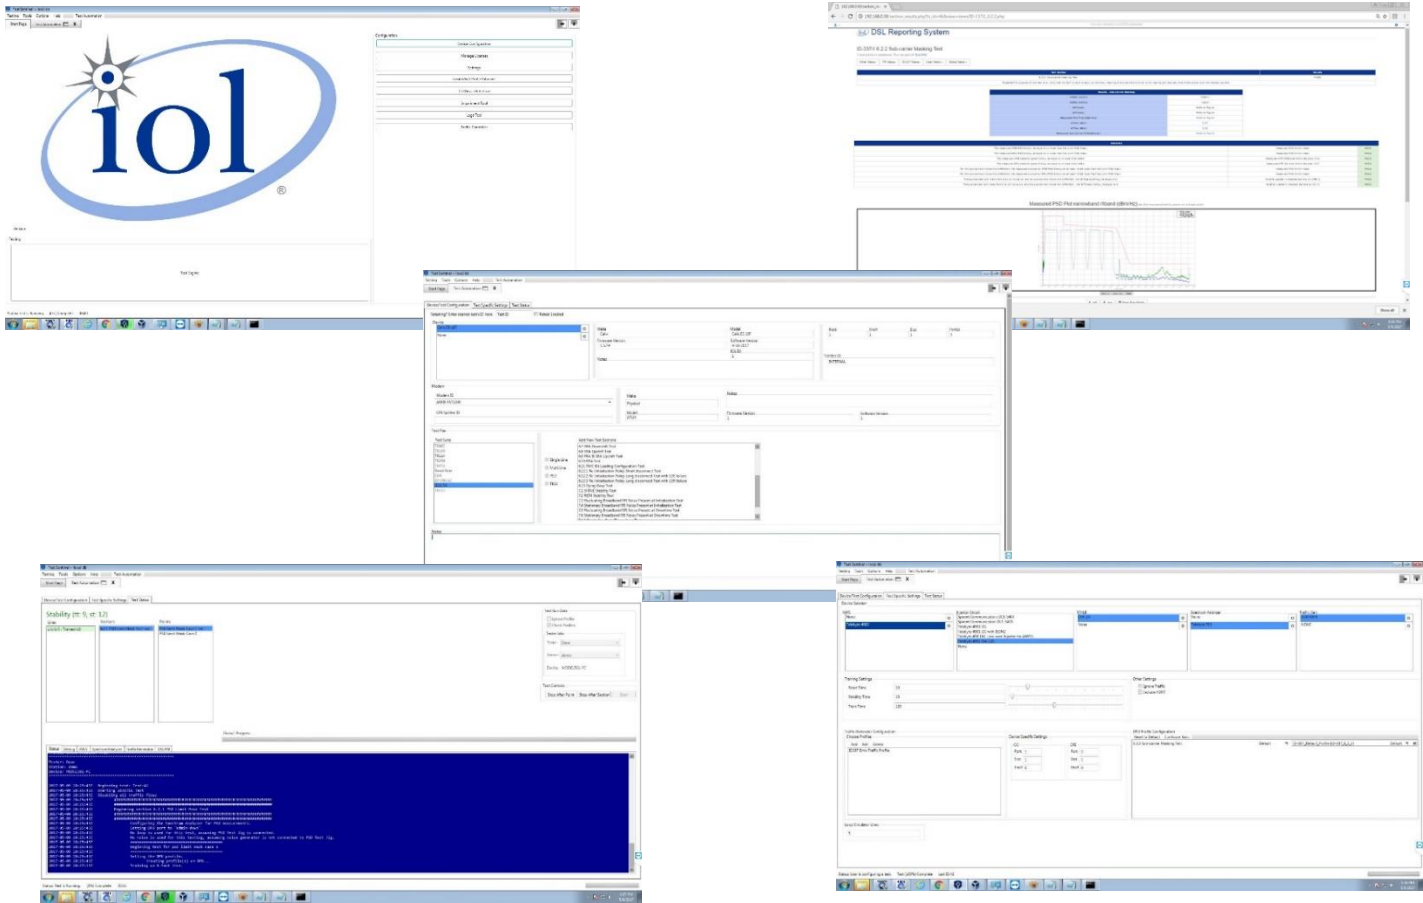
iol

DSL Reporting System

Measured PSD Plot transmitted Band (dBm/Hz)

Stability (rr: 9, ct: 12)

Test Sentinel

Configuration

Start Page

Test Automation

Device/Test Configuration

Test Specific Settings

Test Status

Device

Modem

Test Plan

Notes

Status

Testing

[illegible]